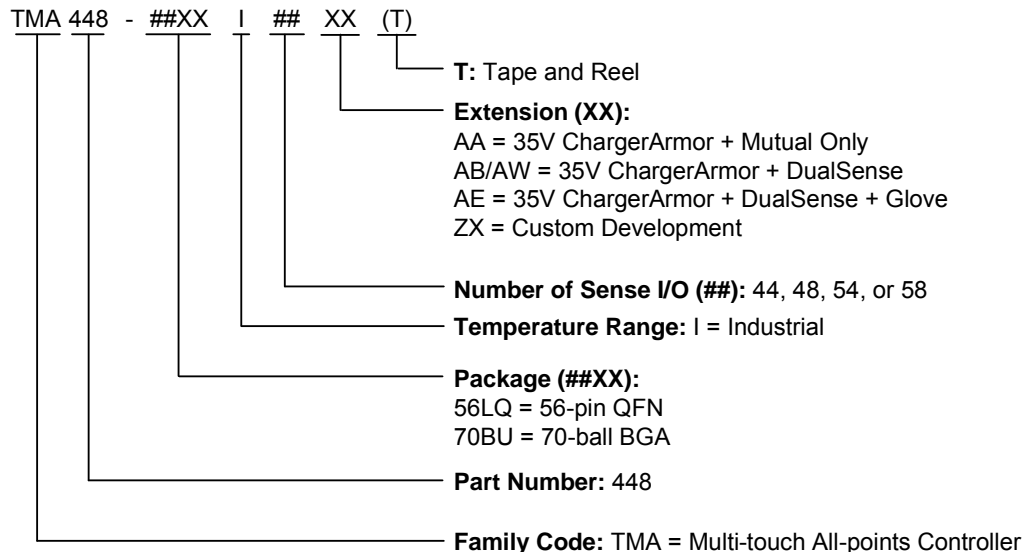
TMA 448 - ##XX I ## XX (T)

**T:** Tape and Reel

**Extension (XX):**
AA = 35V ChargerArmor + Mutual Only
AB/AW = 35V ChargerArmor + DualSense
AE = 35V ChargerArmor + DualSense + Glove
ZX = Custom Development

**Number of Sense I/O (##):** 44, 48, 54, or 58

**Temperature Range:** I = Industrial

**Package (##XX):**
56LQ = 56-pin QFN
70BU = 70-ball BGA

**Part Number:** 448

**Family Code:** TMA = Multi-touch All-points Controller